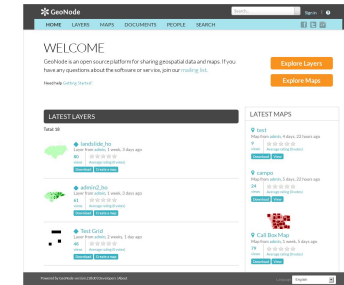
GeoNode
Search...
Sign in

HOME LAYERS MAPS DOCUMENTS PEOPLE SEARCH

WELCOME

GeoNode is an open source platform for sharing geospatial data and maps. If you have any questions about the software or service, join our mailing list.

Need help Getting Started?

Explore Layers

Explore Maps

LATEST LAYERS

Total: 10

landslide_hsv
Layer from admin, 1 week, 3 days ago
80 views
Average rating (0 votes)
Download Create a map

admin2_llv
Layer from admin, 1 week, 3 days ago
61 views
Average rating (0 votes)
Download Create a map

Test Grid
Layer from admin, 1 week, 1 day ago
46 views
Average rating (0 votes)
Download Create a map

LATEST MAPS

test
Map from admin, 4 days, 22 hours ago
9 views
Average rating (0 votes)
Download View

sampo
Map from admin, 1 week, 22 hours ago
24 views
Average rating (0 votes)
Download View

Call Box Map
Map from admin, 1 week, 3 days ago
78 views
Average rating (0 votes)
Download View

Powered by GeoNode version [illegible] | Developers | About

English